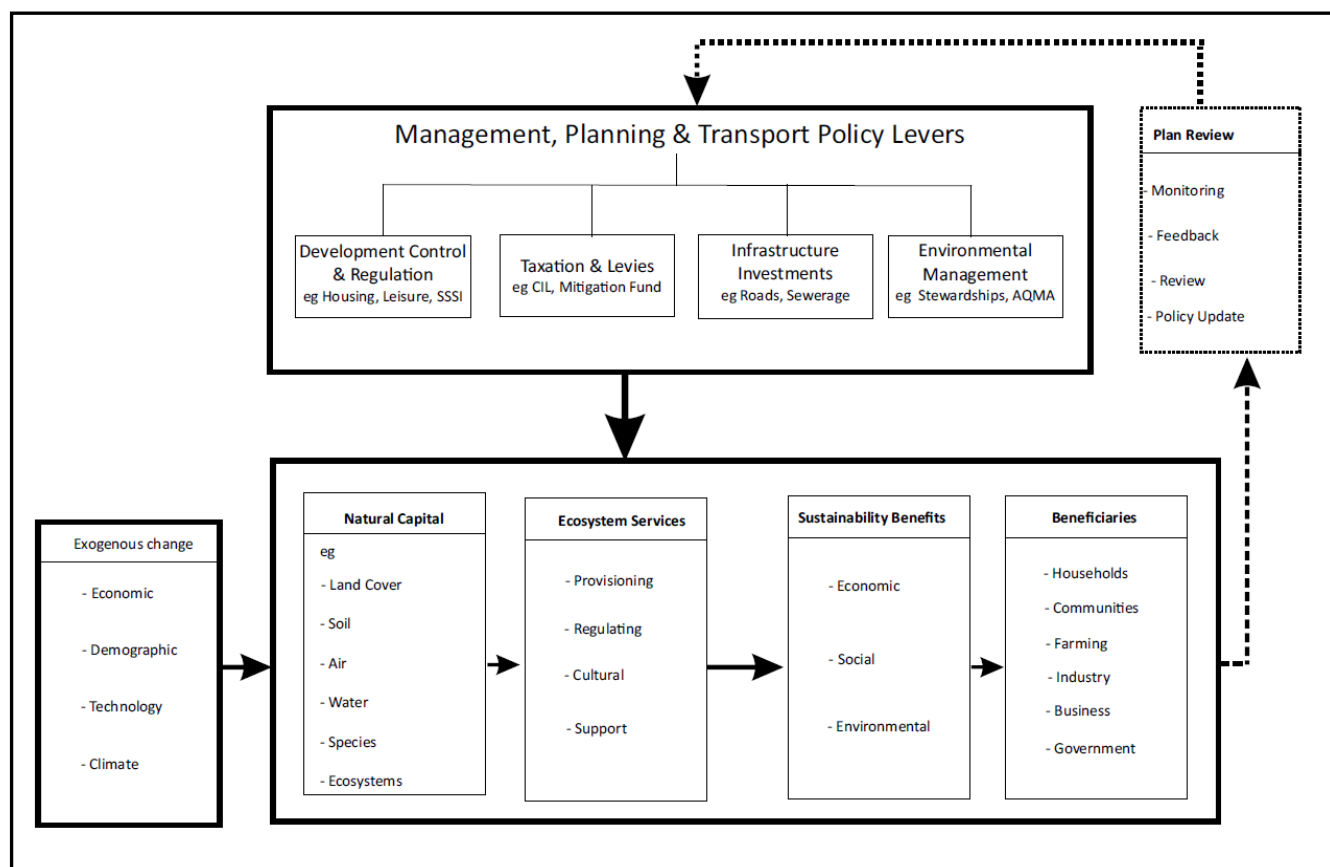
Management, Planning & Transport Policy Levers

Development Control & Regulation
eg Housing, Leisure, SSSI

Taxation & Levies
eg CIL, Mitigation Fund

Infrastructure Investments
eg Roads, Sewerage

Environmental Management
eg Stewardships, AQMA

Plan Review
- Monitoring
- Feedback
- Review
- Policy Update

Exogenous change
- Economic
- Demographic
- Technology
- Climate

Natural Capital
eg
- Land Cover
- Soil
- Air
- Water
- Species
- Ecosystems

Ecosystem Services
- Provisioning
- Regulating
- Cultural
- Support

Sustainability Benefits
- Economic
- Social
- Environmental

Beneficiaries
- Households
- Communities
- Farming
- Industry
- Business
- Government